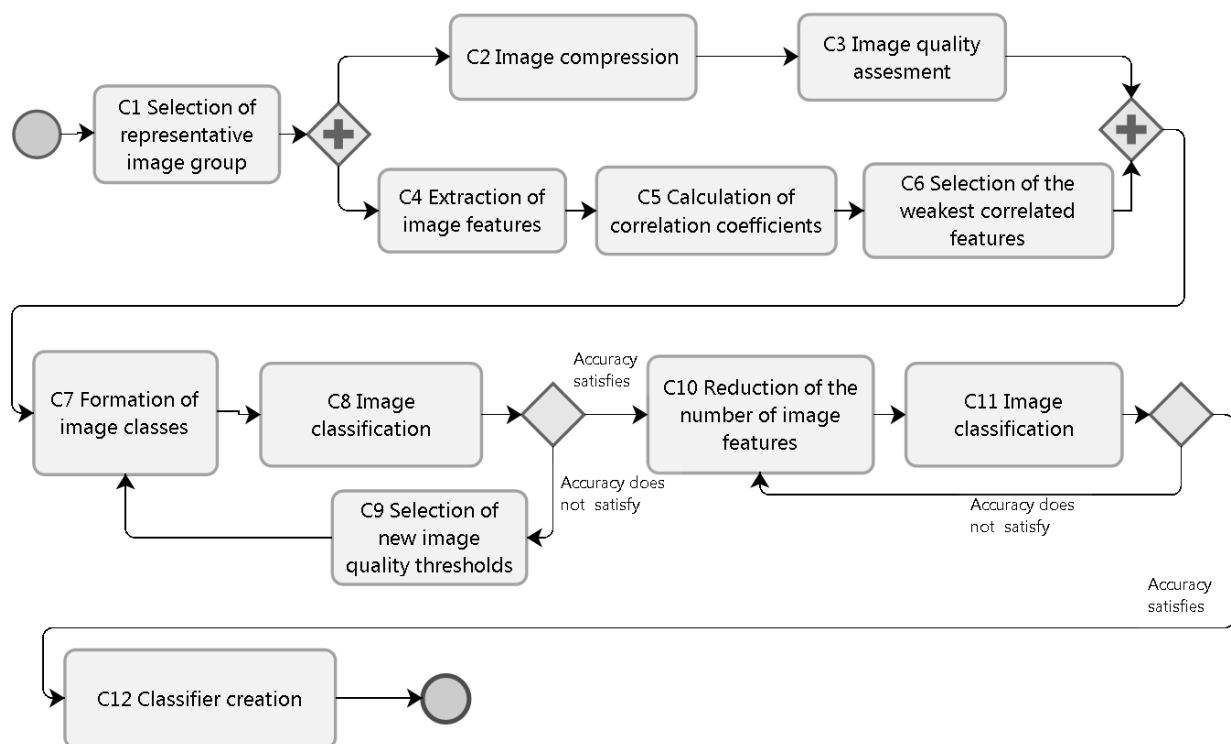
C1 Selection of representative image group

C2 Image compression

C3 Image quality assesment

C4 Extraction of image features

C5 Calculation of correlation coefficients

C6 Selection of the weakest correlated features

C7 Formation of image classes

C8 Image classification

Accuracy satisfies

Accuracy does not satisfy

C9 Selection of new image quality thresholds

C10 Reduction of the number of image features

C11 Image classification

Accuracy does not satisfy

Accuracy satisfies

C12 Classifier creation